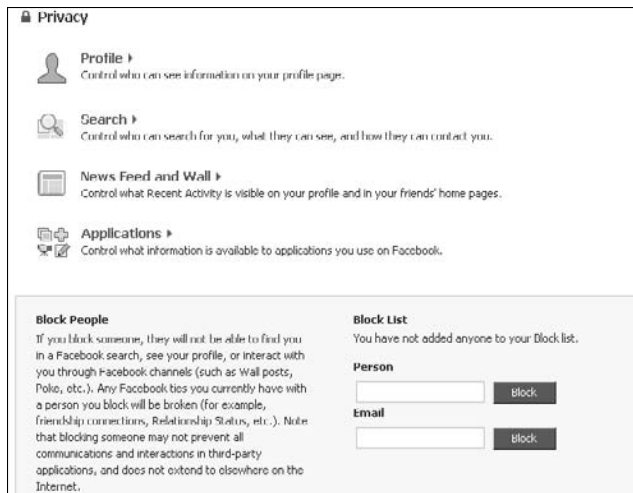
Privacy

Profile ▸
Control who can see information on your profile page.

Search ▸
Control who can search for you, what they can see, and how they can contact you.

News Feed and Wall ▸
Control what Recent Activity is visible on your profile and in your friends' home pages.

Applications ▸
Control what information is available to applications you use on Facebook.

Block People
If you block someone, they will not be able to find you in a Facebook search, see your profile, or interact with you through Facebook channels (such as Wall posts, Poke, etc.). Any Facebook ties you currently have with a person you block will be broken (for example, friendship connections, Relationship Status, etc.). Note that blocking someone may not prevent all communications and interactions in third-party applications, and does not extend to elsewhere on the Internet.

Block List
You have not added anyone to your Block list.

Person
Block

Email
Block